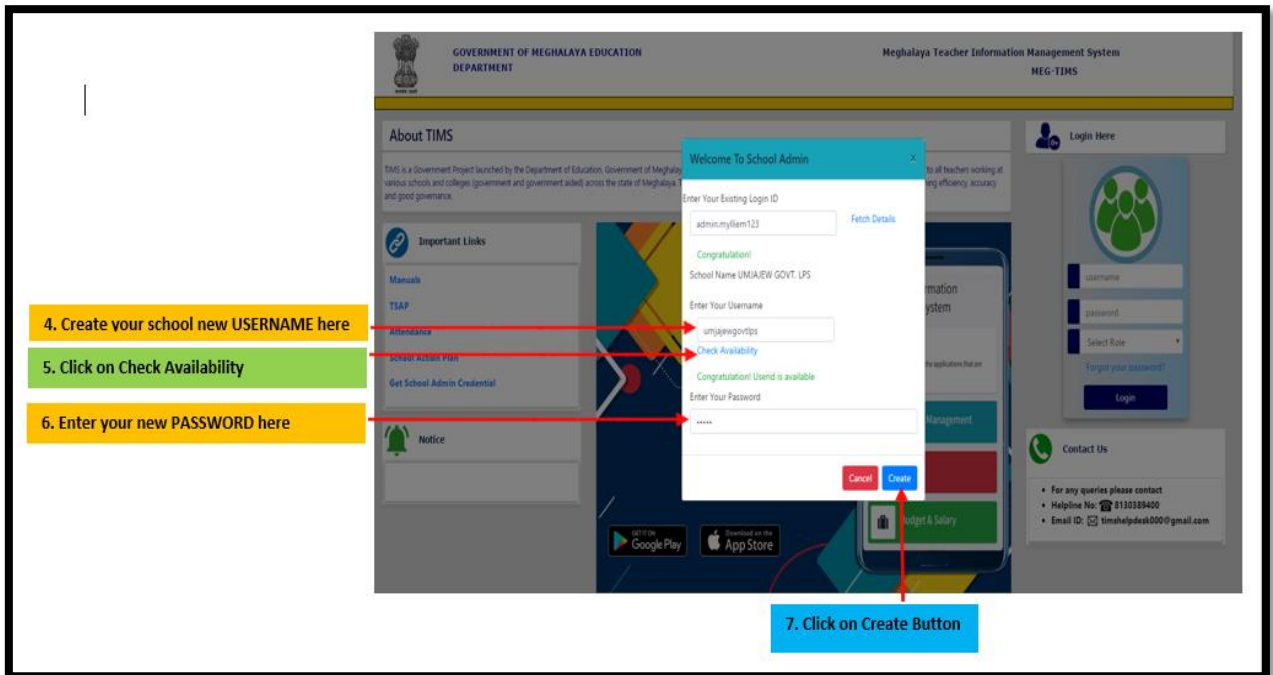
GOVERNMENT OF MEGHALAYA EDUCATION DEPARTMENT

Meghalaya Teacher Information Management System
MEG-TIMS

About TIMS

TIMS is a Government Project launched by the Department of Education, Government of Meghalaya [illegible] to all teachers working at various schools and colleges (government and government aided) across the state of Meghalaya. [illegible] efficiency, accuracy and good governance.

Important Links

Manuals
TSAP
Attendance
School Action Plan
Get School Admin Credential

Notice

Welcome To School Admin

Enter Your Existing Login ID
admin.mylliem123
Fetch Details
Congratulation!
School Name UMJAJEW GOVT. LPS
Enter Your Username
umjajewgovtlps
Check Availability
Congratulation! Userid is available
Enter Your Password
.....
Cancel
Create

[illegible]rmation
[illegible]ystem
Management
Budget & Salary

GET IT ON Google Play
Download on the App Store

Login Here
username
password
Select Role
Forgot your password?
Login

Contact Us
• For any queries please contact
• Helpline No: 8130389400
• Email ID: timshelpdesk000@gmail.com

4. Create your school new USERNAME here
5. Click on Check Availability
6. Enter your new PASSWORD here
7. Click on Create Button